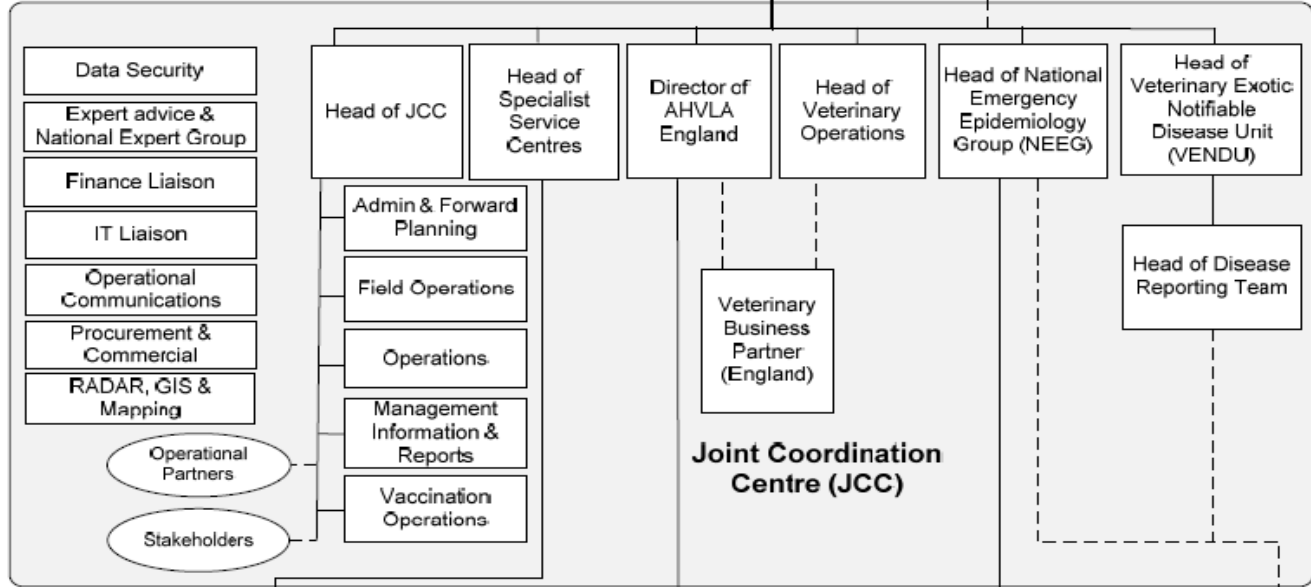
Data Security

Expert advice & National Expert Group

Finance Liaison

IT Liaison

Operational Communications

Procurement & Commercial

RADAR, GIS & Mapping

Operational Partners

Stakeholders

Head of JCC

Admin & Forward Planning

Field Operations

Operations

Management Information & Reports

Vaccination Operations

Head of Specialist Service Centres

Director of AHVLA England

Veterinary Business Partner (England)

Head of Veterinary Operations

Head of National Emergency Epidemiology Group (NEEG)

Head of Veterinary Exotic Notifiable Disease Unit (VENDU)

Head of Disease Reporting Team

Joint Coordination Centre (JCC)